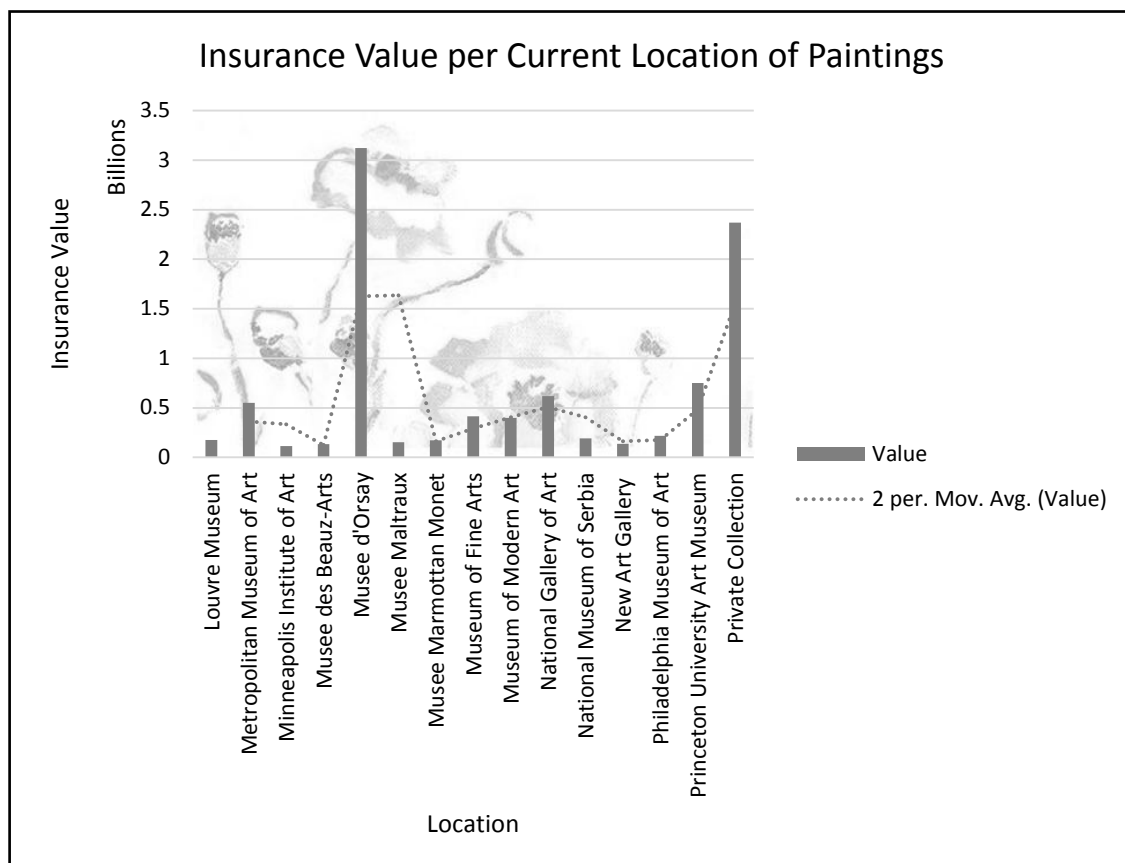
Insurance Value per Current Location of Paintings

Insurance Value

Billions

3.5
3
2.5
2
1.5
1
0.5
0

Louvre Museum
Metropolitan Museum of Art
Minneapolis Institute of Art
Musee des Beaux-Arts
Musee d'Orsay
Musee Maltraux
Musee Marmottan Monet
Museum of Fine Arts
Museum of Modern Art
National Gallery of Art
National Museum of Serbia
New Art Gallery
Philadelphia Museum of Art
Princeton University Art Museum
Private Collection

Location

Value
2 per. Mov. Avg. (Value)